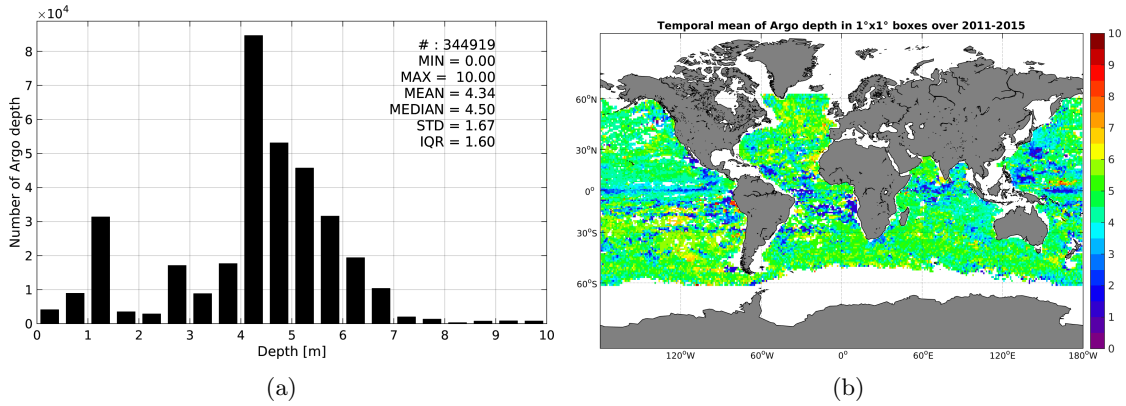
$\times 10^4$

8
7
6
5
4
3
2
1
0

Number of Argo depth

# : 344919
MIN = 0.00
MAX = 10.00
MEAN = 4.34
MEDIAN = 4.50
STD = 1.67
IQR = 1.60

0 1 2 3 4 5 6 7 8 9 10

Depth [m]

(a)

Temporal mean of Argo depth in 1°x1° boxes over 2011-2015

60°N
30°N
0°
30°S
60°S

120°W 60°W 0° 60°E 120°E 180°W

10
9
8
7
6
5
4
3
2
1
0

(b)